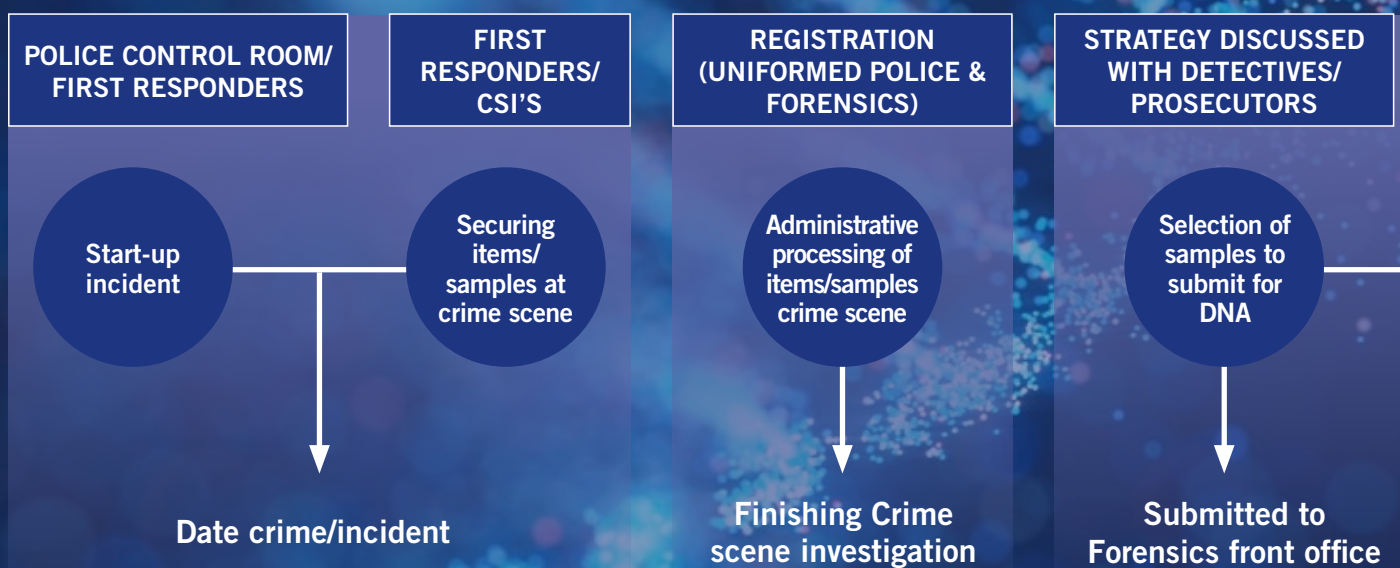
POLICE CONTROL ROOM/ FIRST RESPONDERS

FIRST RESPONDERS/ CSI'S

REGISTRATION (UNIFORMED POLICE & FORENSICS)

STRATEGY DISCUSSED WITH DETECTIVES/ PROSECUTORS

Start-up incident

Securing items/ samples at crime scene

Administrative processing of items/samples crime scene

Selection of samples to submit for DNA

Date crime/incident

Finishing Crime scene investigation

Submitted to Forensics front office